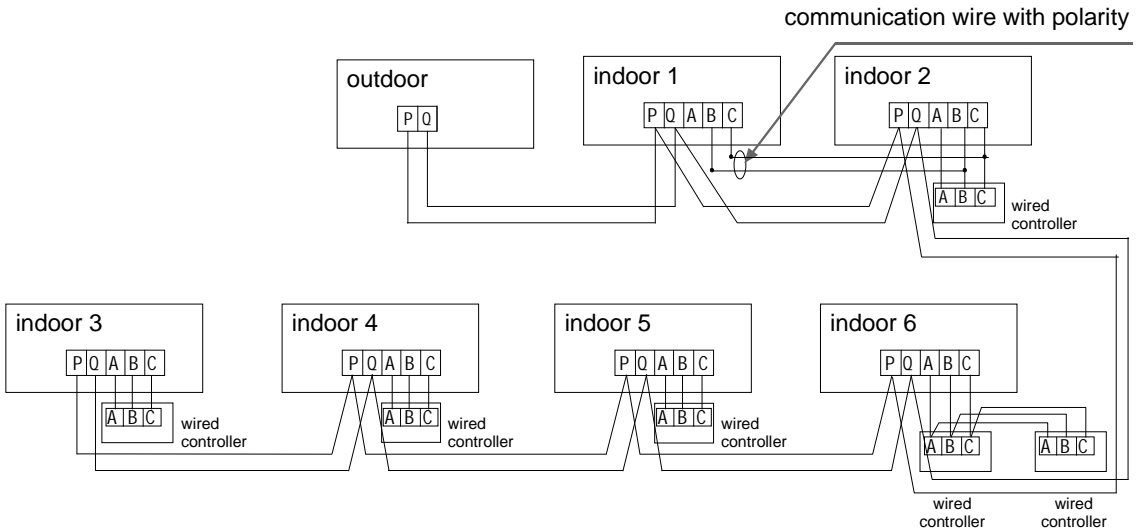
communication wire with polarity

outdoor
P Q

indoor 1
P Q A B C

indoor 2
P Q A B C

A B C
wired controller

indoor 3
P Q A B C
A B C
wired controller

indoor 4
P Q A B C
A B C
wired controller

indoor 5
P Q A B C
A B C
wired controller

indoor 6
P Q A B C
A B C
A B C
wired controller
wired controller